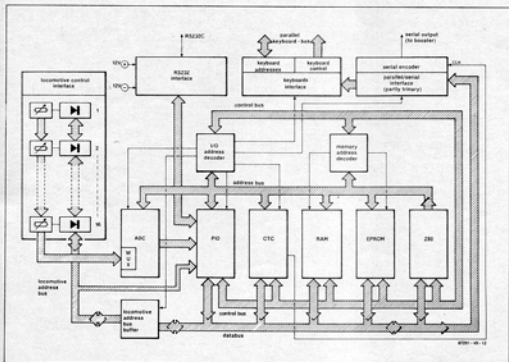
RS232C

parallel keyboard - bus

serial output (to booster)

12V

12V

RS232 interface

keyboard addresses

keyboard control

keyboard interface

serial encoder

parallel/serial interface (parity binary)

CLK

locomotive control interface

1

2

16

control bus

I/O address decoder

memory address decoder

address bus

ADC

MUX

PIO

CTC

RAM

EPROM

Z80

locomotive address bus

locomotive address bus buffer

control bus

databus

87291 - 4B - 12